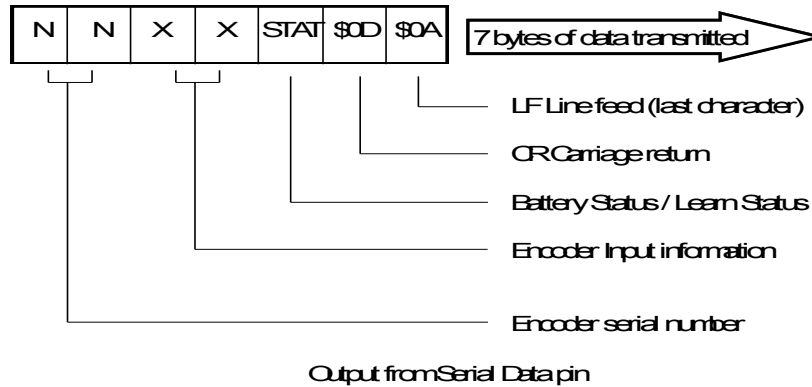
| N | N | X | X | STAT | \$0D | \$0A |
|---|---|---|---|---|---|---|

7 bytes of data transmitted

LF Line feed (last character)

CR Carriage return

Battery Status / Learn Status

Encoder Input information

Encoder serial number

Output from Serial Data pin